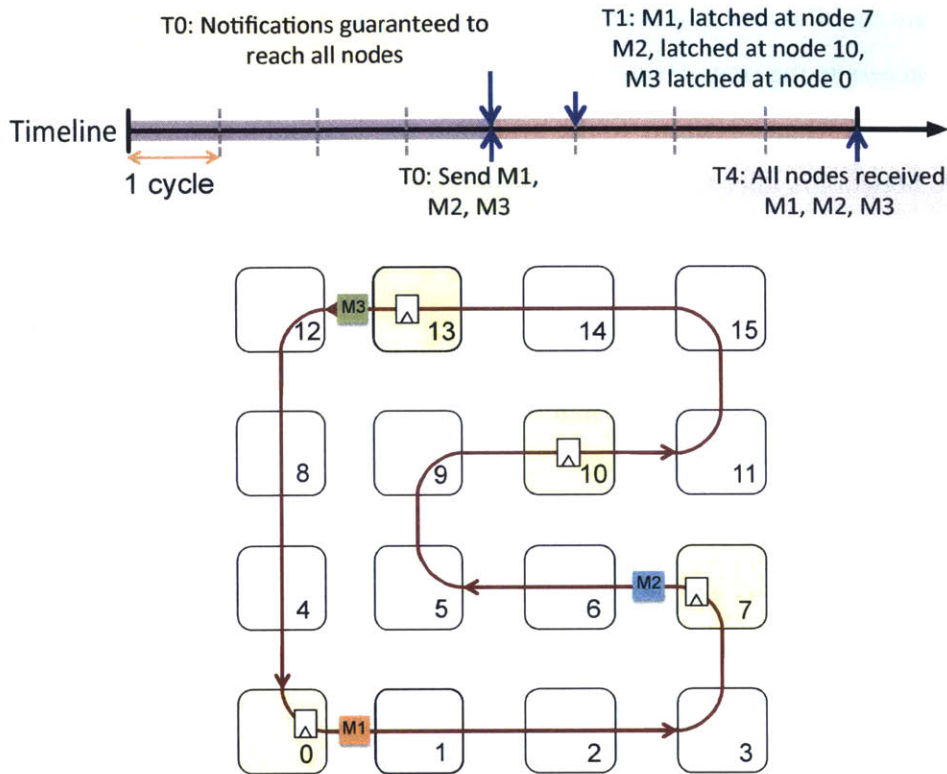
T0: Notifications guaranteed to reach all nodes

T1: M1, latched at node 7
M2, latched at node 10,
M3 latched at node 0

Timeline

1 cycle

T0: Send M1, M2, M3

T4: All nodes received M1, M2, M3

12
M3
13
14
15
8
9
10
11
4
5
6
M2
7
0
M1
1
2
3